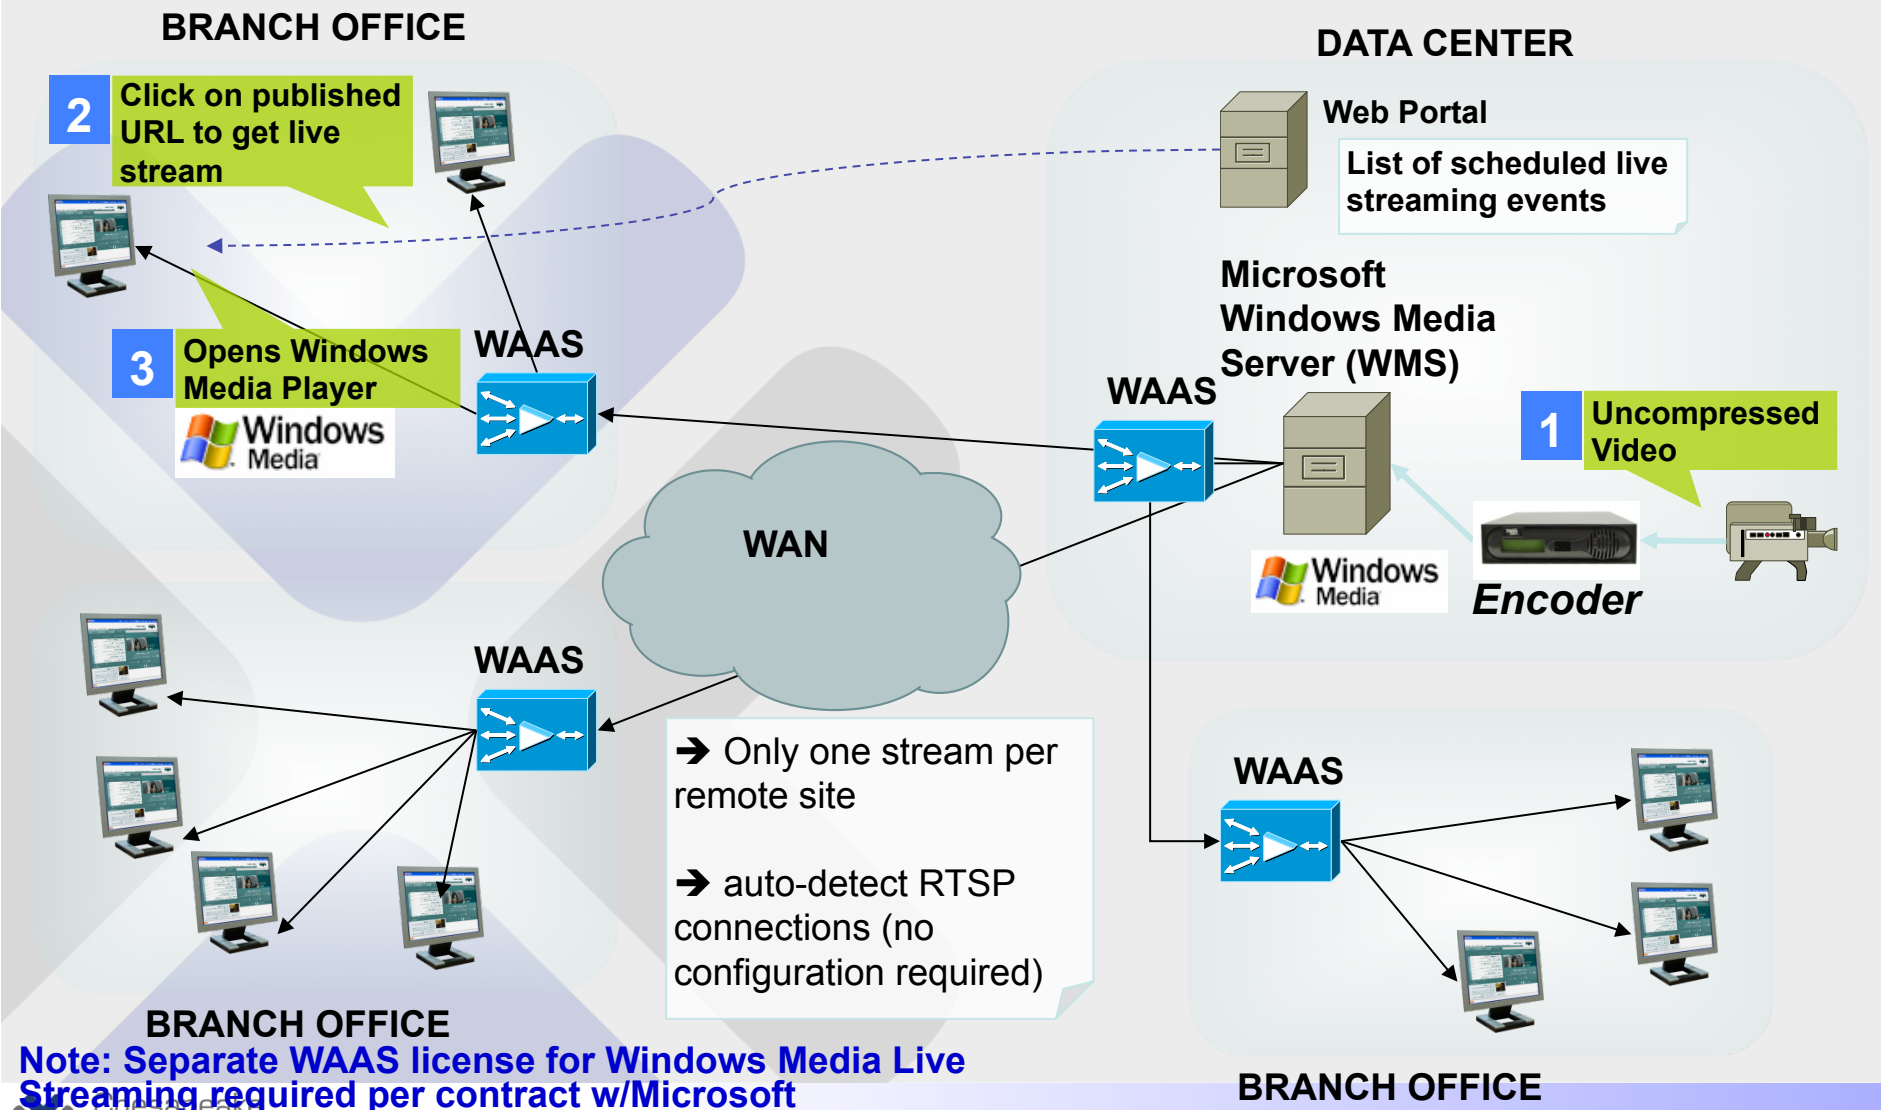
BRANCH OFFICE

2 Click on published URL to get live stream

3 Opens Windows Media Player

Windows Media

WAAS

DATA CENTER

Web Portal

List of scheduled live streaming events

Microsoft Windows Media Server (WMS)

WAAS

1 Uncompressed Video

Windows Media

Encoder

WAN

WAAS

➔ Only one stream per remote site

➔ auto-detect RTSP connections (no configuration required)

WAAS

BRANCH OFFICE

Note: Separate WAAS license for Windows Media Live Streaming required per contract w/Microsoft

BRANCH OFFICE